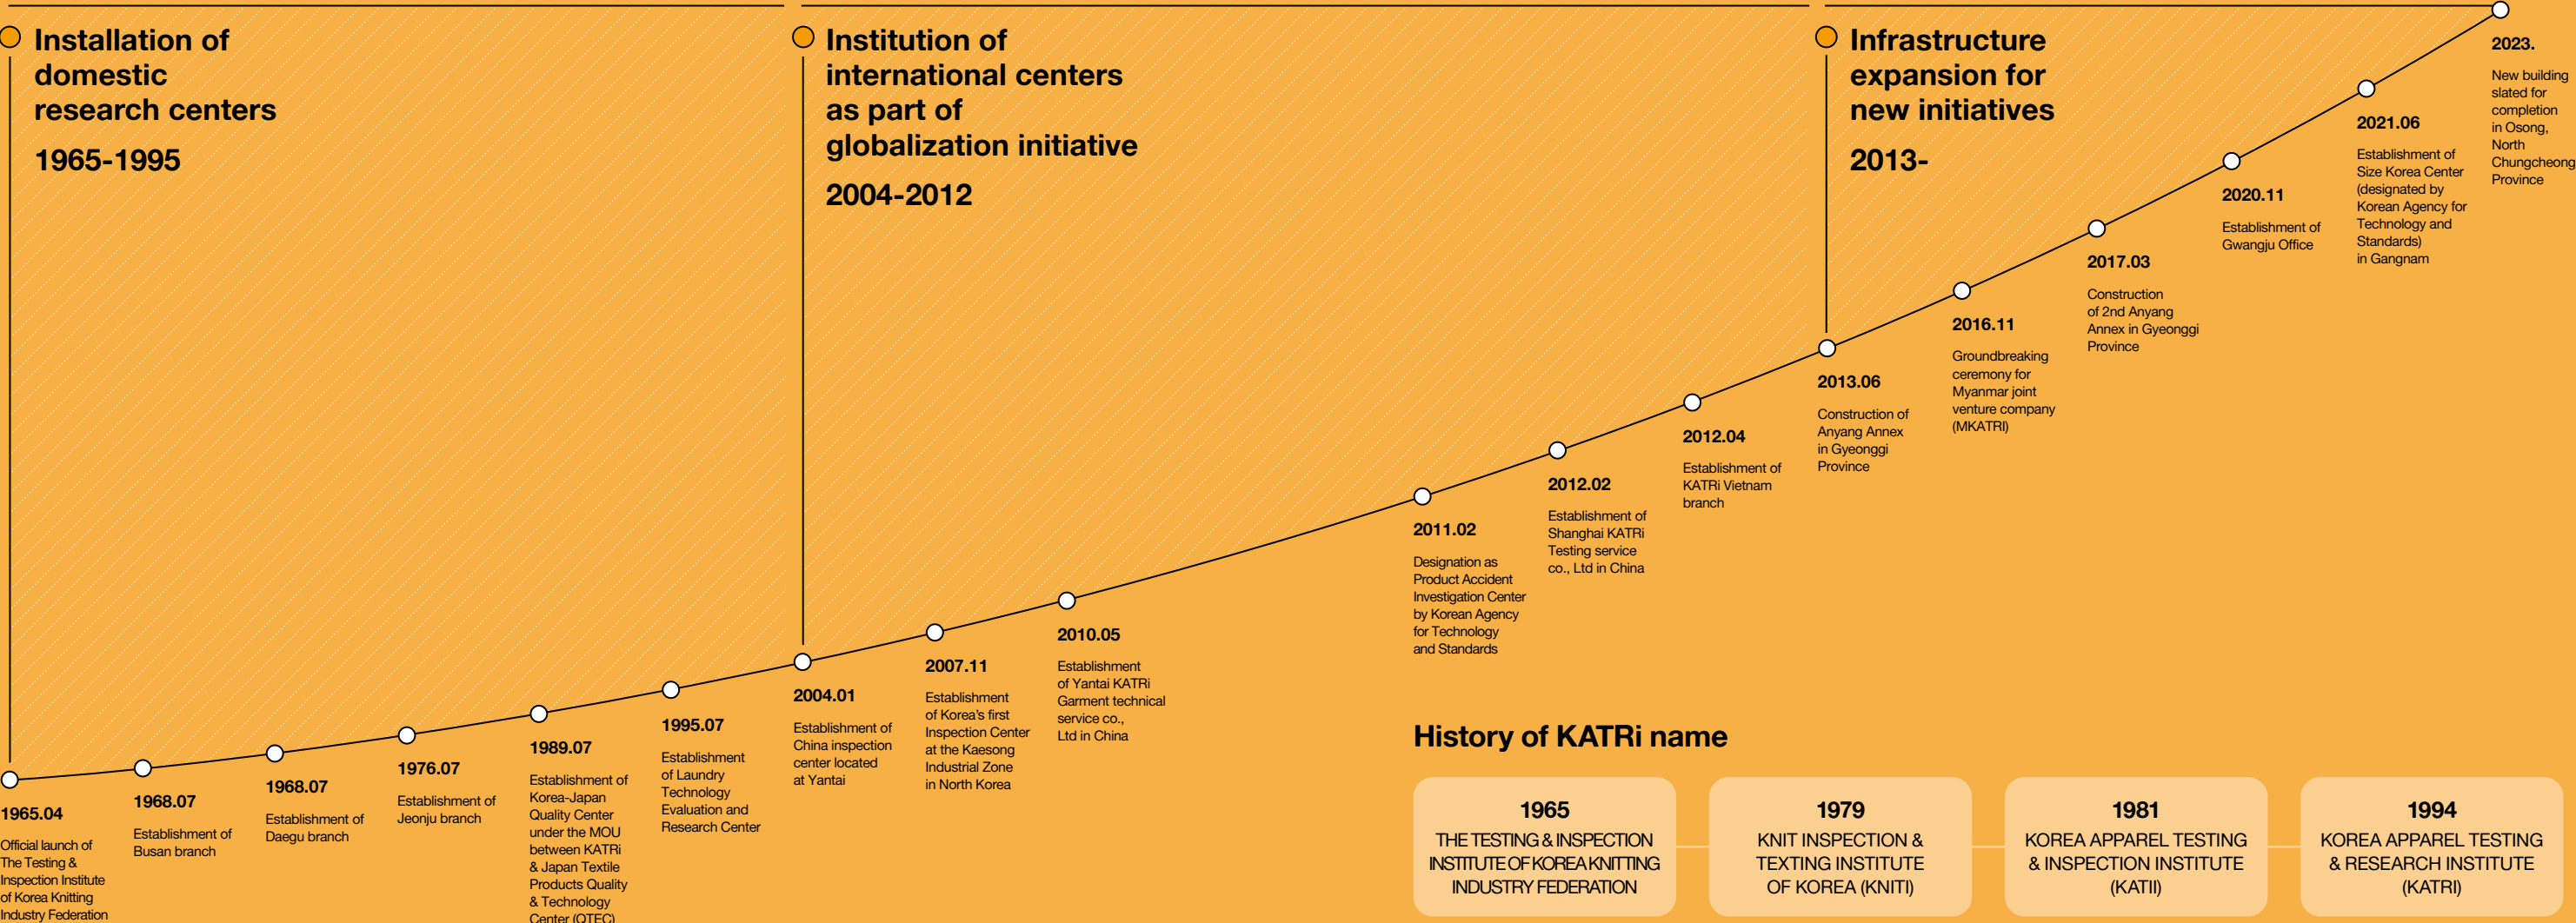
Installation of domestic research centers

1965-1995

Institution of international centers as part of globalization initiative

2004-2012

Infrastructure expansion for new initiatives

2013-

2023.
New building slated for completion in Osong, North Chungcheong Province

2021.06
Establishment of Size Korea Center (designated by Korean Agency for Technology and Standards) in Gangnam

2020.11
Establishment of Gwangju Office

2017.03
Construction of 2nd Anyang Annex in Gyeonggi Province

2016.11
Groundbreaking ceremony for Myanmar joint venture company (MKATRI)

2013.06
Construction of Anyang Annex in Gyeonggi Province

2012.04
Establishment of KATRi Vietnam branch

2012.02
Establishment of Shanghai KATRi Testing service co., Ltd in China

2011.02
Designation as Product Accident Investigation Center by Korean Agency for Technology and Standards

2010.05
Establishment of Yantai KATRi Garment technical service co., Ltd in China

2007.11
Establishment of Korea's first Inspection Center at the Kaesong Industrial Zone in North Korea

2004.01
Establishment of China inspection center located at Yantai

1995.07
Establishment of Laundry Technology Evaluation and Research Center

1989.07
Establishment of Korea-Japan Quality Center under the MOU between KATRi & Japan Textile Products Quality & Technology Center (QTEC)

1976.07
Establishment of Jeonju branch

1968.07
Establishment of Daegu branch

1968.07
Establishment of Busan branch

1965.04
Official launch of The Testing & Inspection Institute of Korea Knitting Industry Federation

History of KATRi name

1965
THE TESTING & INSPECTION INSTITUTE OF KOREA KNITTING INDUSTRY FEDERATION

1979
KNIT INSPECTION & TEXTING INSTITUTE OF KOREA (KNITI)

1981
KOREA APPAREL TESTING & INSPECTION INSTITUTE (KATII)

1994
KOREA APPAREL TESTING & RESEARCH INSTITUTE (KATRI)